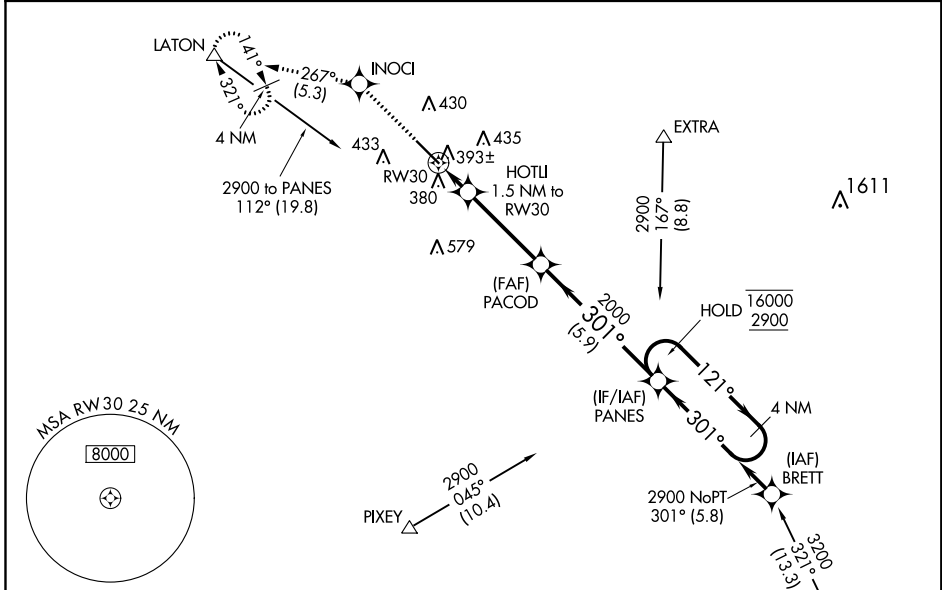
LATON
141°
321°
267°
(5.3)
INOCI
430
4 NM
433
435
393±
2900 to PANES
112° (19.8)
RW30
380
HOTLI
1.5 NM to
RW30
EXTRA
2900
167°
(8.8)
1611
579
(FAF)
PACOD
2000
301°
(5.9)
HOLD
$\overline{16000}$
$\underline{2900}$
121°
(IF/IAF)
PANES
301°
4 NM
MSA RW30 25 NM
8000
2900
045°
(10.4)
PIXEY
(IAF)
BRETT
2900 NoPT
301° (5.8)
3200
321°
(13.3)